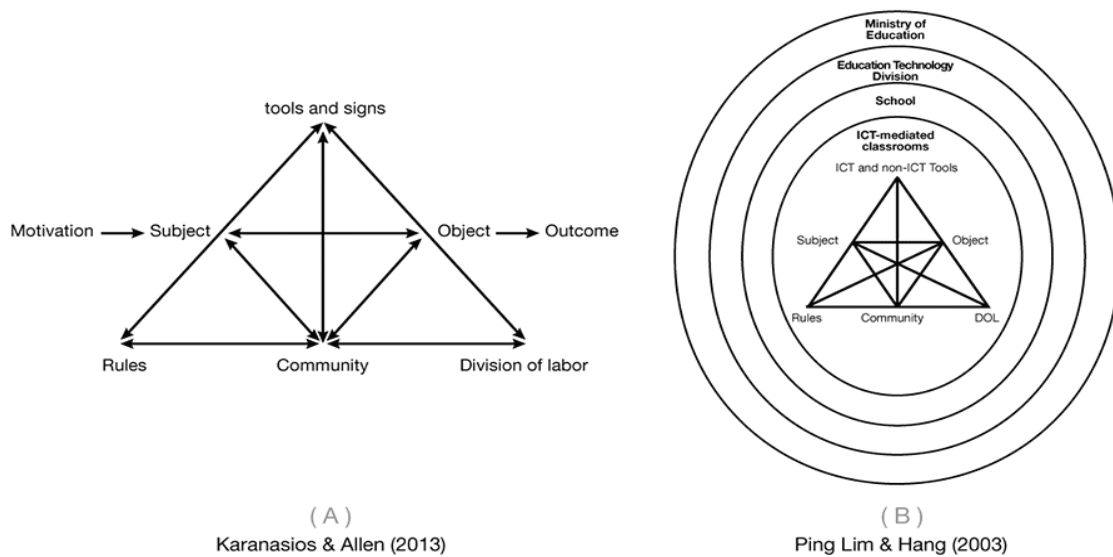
tools and signs

Motivation → Subject

Object → Outcome

Rules

Community

Division of labor

( A )
Karanasios & Allen (2013)

Ministry of Education

Education Technology Division

School

ICT-mediated classrooms

ICT and non-ICT Tools

Subject

Object

Rules

Community

DOL

( B )
Ping Lim & Hang (2003)